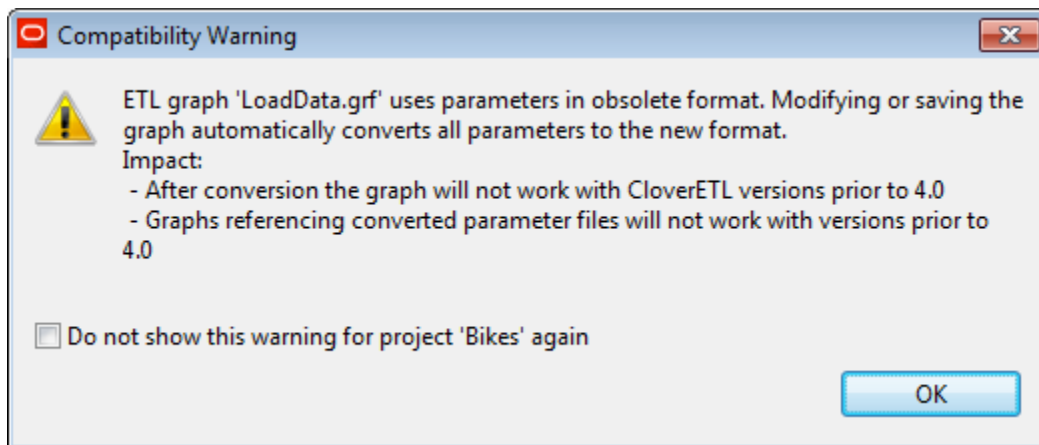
Compatibility Warning

ETL graph 'LoadData.grf' uses parameters in obsolete format. Modifying or saving the graph automatically converts all parameters to the new format.
Impact:
- After conversion the graph will not work with CloverETL versions prior to 4.0
- Graphs referencing converted parameter files will not work with versions prior to 4.0

Do not show this warning for project 'Bikes' again

OK